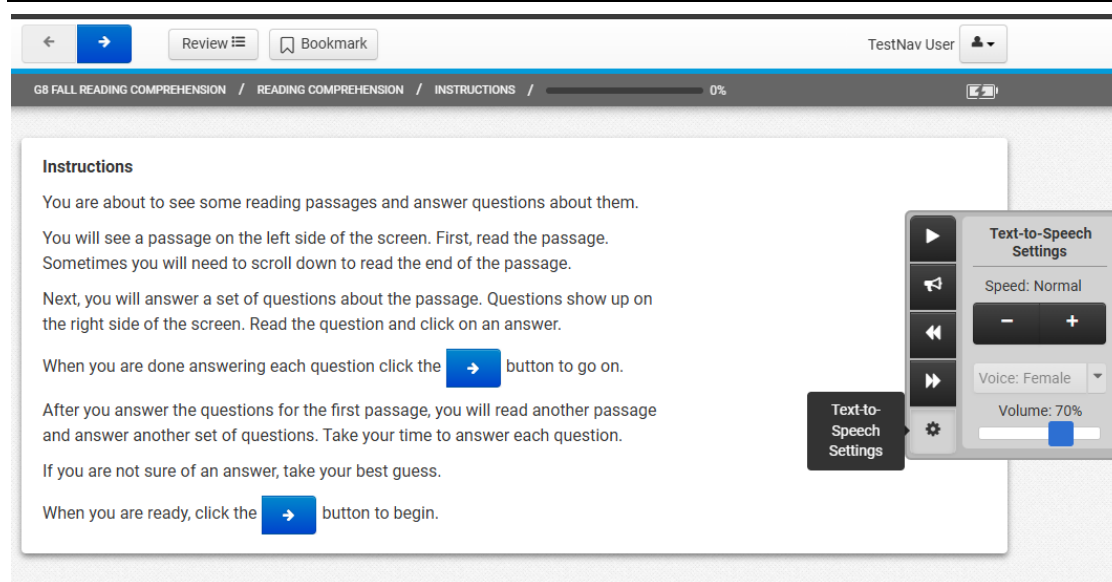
Review ☰ Bookmark TestNav User

G8 FALL READING COMPREHENSION / READING COMPREHENSION / INSTRUCTIONS / 0%

Instructions

You are about to see some reading passages and answer questions about them.

You will see a passage on the left side of the screen. First, read the passage. Sometimes you will need to scroll down to read the end of the passage.

Next, you will answer a set of questions about the passage. Questions show up on the right side of the screen. Read the question and click on an answer.

When you are done answering each question click the → button to go on.

After you answer the questions for the first passage, you will read another passage and answer another set of questions. Take your time to answer each question.

If you are not sure of an answer, take your best guess.

When you are ready, click the → button to begin.

Text-to-Speech Settings

Speed: Normal

−	+

Voice: Female

Volume: 70%

Text-to-Speech Settings